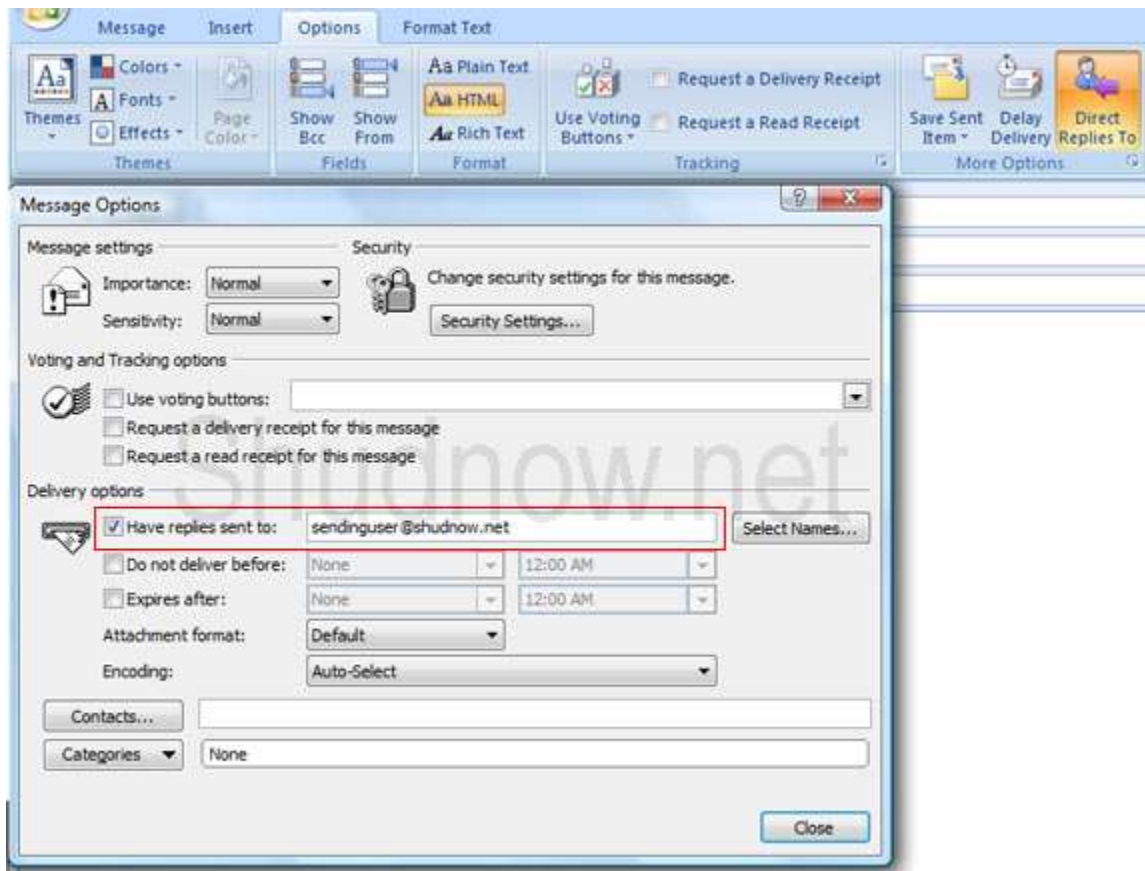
Message Insert Options Format Text

Themes
Colors
Fonts
Effects
Page Color
Themes

Show Bcc
Show From
Fields

Plain Text
HTML
Rich Text
Format

Use Voting Buttons
Request a Delivery Receipt
Request a Read Receipt
Tracking

Save Sent Item
Delay Delivery
Direct Replies To
More Options

Message Options

Message settings
Importance: Normal
Sensitivity: Normal

Security
Change security settings for this message.
Security Settings...

Voting and Tracking options
Use voting buttons:
Request a delivery receipt for this message
Request a read receipt for this message

Delivery options
Have replies sent to: sendinguser@shudnow.net
Select Names...
Do not deliver before: None 12:00 AM
Expires after: None 12:00 AM
Attachment format: Default
Encoding: Auto-Select

Contacts...
Categories None

Close

Shudnow.net